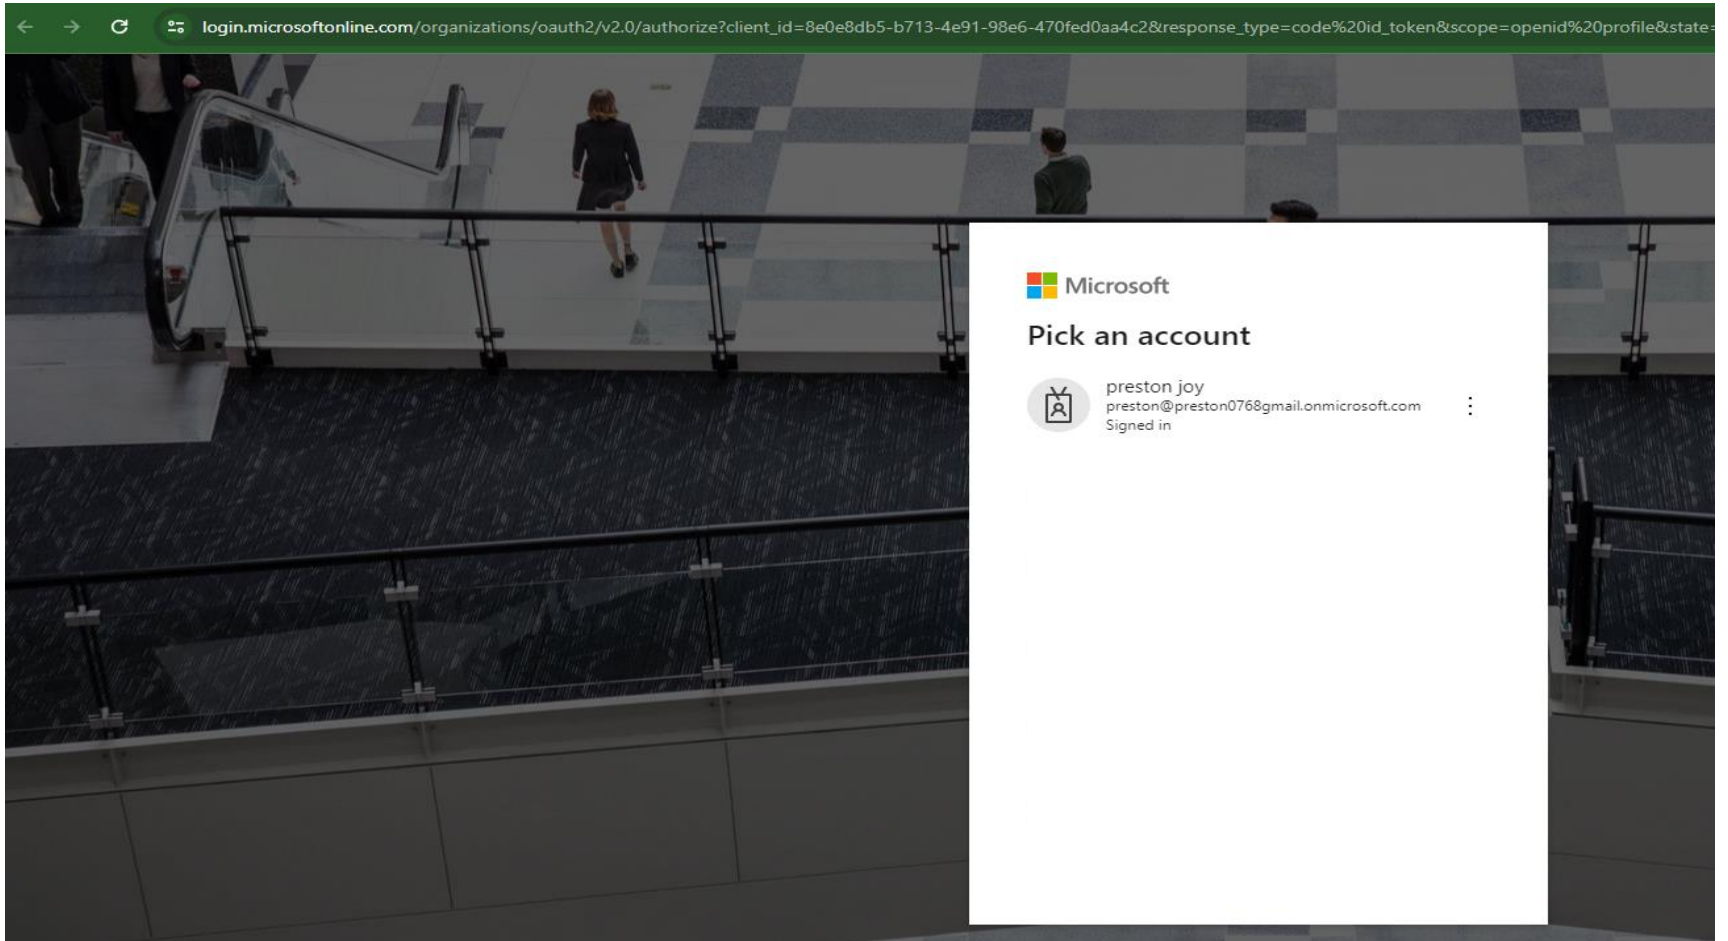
login.microsoftonline.com/organizations/oauth2/v2.0/authorize?client_id=8e0e8db5-b713-4e91-98e6-470fed0aa4c2&response_type=code%20id_token&scope=openid%20profile&state=

Microsoft

Pick an account

preston joy
preston@preston0768gmail.onmicrosoft.com
Signed in